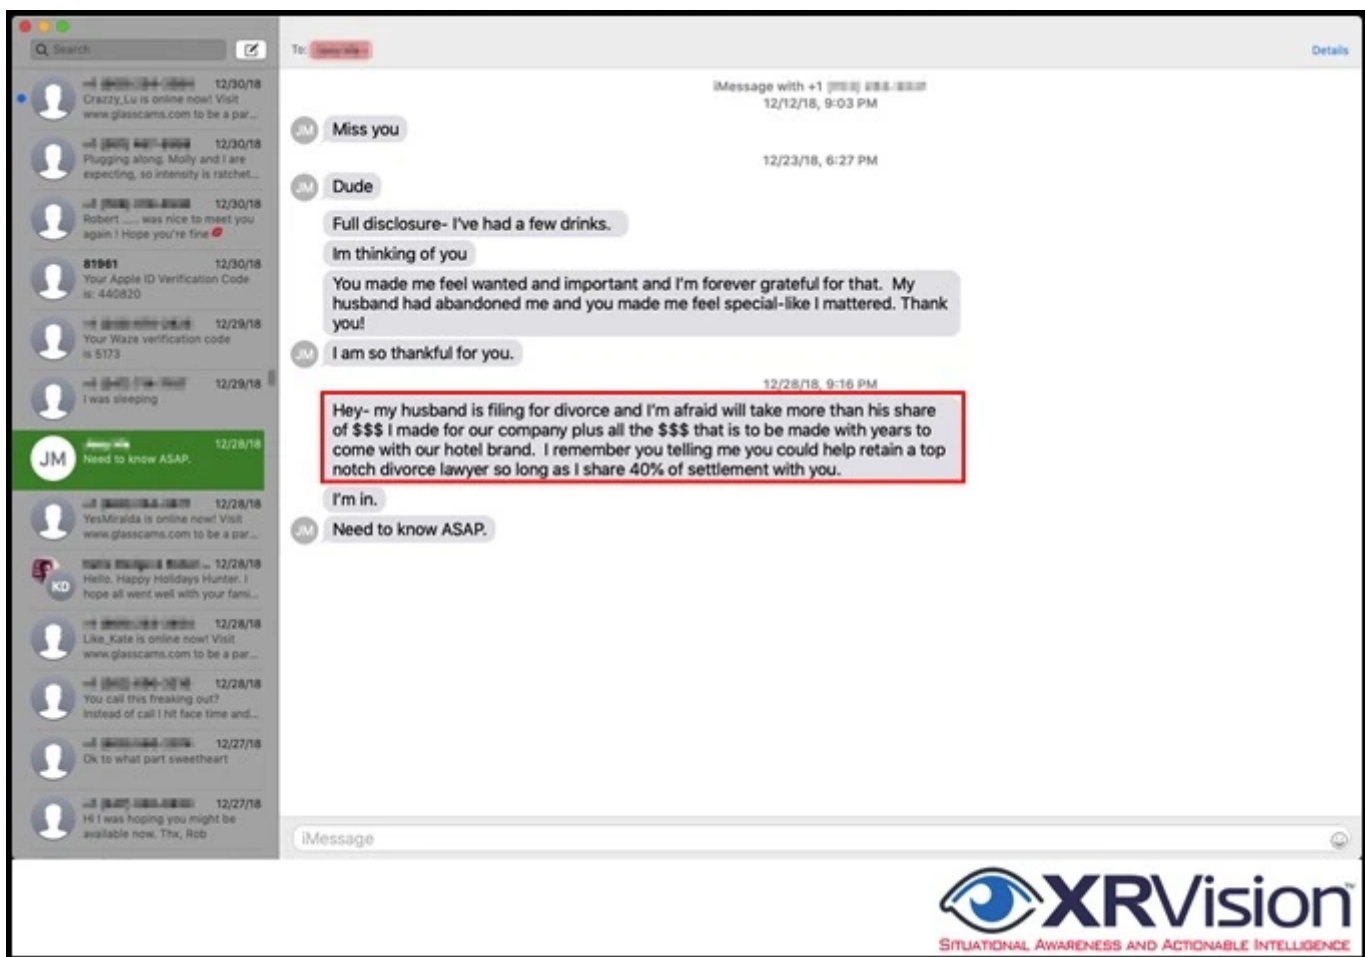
Search

12/30/18
Crazzy_Lu is online now! Visit www.glasscams.com to be a par...

12/30/18
Plugging along. Molly and I are expecting, so intensity is ratchet...

12/30/18
Robert ..... was nice to meet you again ! Hope you're fine

81961 12/30/18
Your Apple ID Verification Code is: 440820

12/29/18
Your Waze verification code is 5173

12/29/18
I was sleeping

JM 12/28/18
Need to know ASAP.

12/28/18
YesMiralda is online now! Visit www.glasscams.com to be a par...

KD 12/28/18
Hello. Happy Holidays Hunter. I hope all went well with your fami...

12/28/18
Like_Kate is online now! Visit www.glasscams.com to be a par...

12/28/18
You call this freaking out? Instead of call I hit face time and...

12/27/18
Ok to what part sweetheart

12/27/18
Hi I was hoping you might be available now. Thx, Rob

To: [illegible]

Details

iMessage with +1 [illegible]
12/12/18, 9:03 PM

JM Miss you

12/23/18, 6:27 PM

JM Dude

Full disclosure- I've had a few drinks.

Im thinking of you

You made me feel wanted and important and I'm forever grateful for that. My husband had abandoned me and you made me feel special-like I mattered. Thank you!

JM I am so thankful for you.

12/28/18, 9:16 PM

Hey- my husband is filing for divorce and I'm afraid will take more than his share of $$$ I made for our company plus all the $$$ that is to be made with years to come with our hotel brand. I remember you telling me you could help retain a top notch divorce lawyer so long as I share 40% of settlement with you.

I'm in.

JM Need to know ASAP.

iMessage

XRVision™
Situational Awareness and Actionable Intelligence